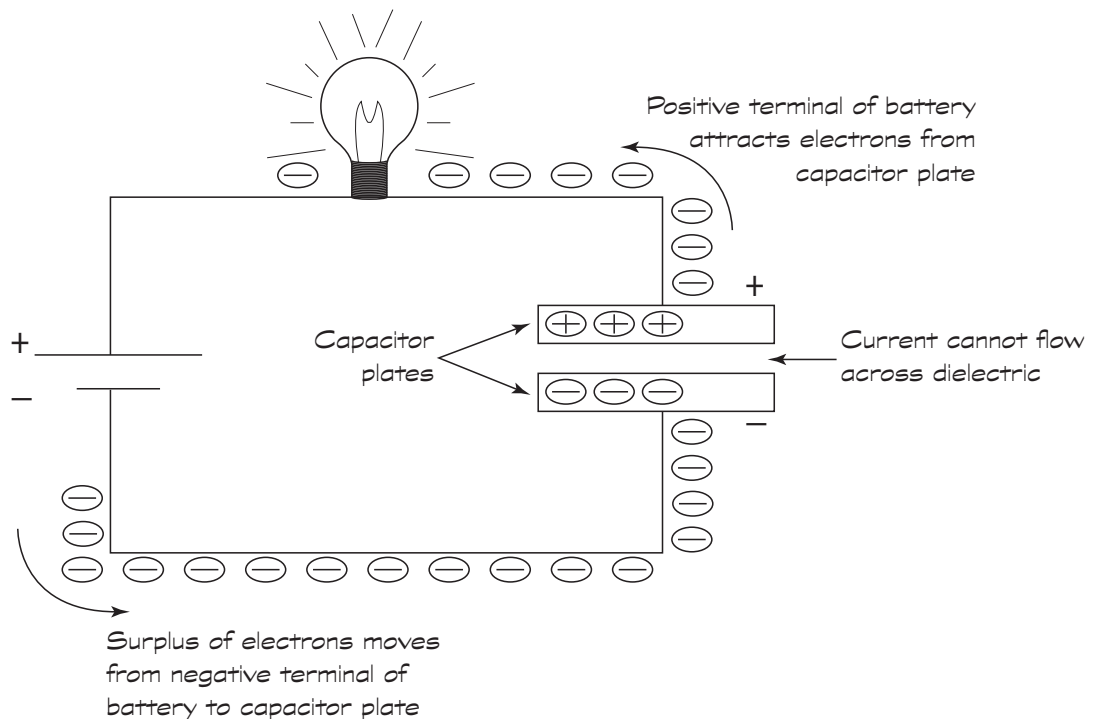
Positive terminal of battery attracts electrons from capacitor plate

+

+

−

Capacitor plates

Current cannot flow across dielectric

−

Surplus of electrons moves from negative terminal of battery to capacitor plate